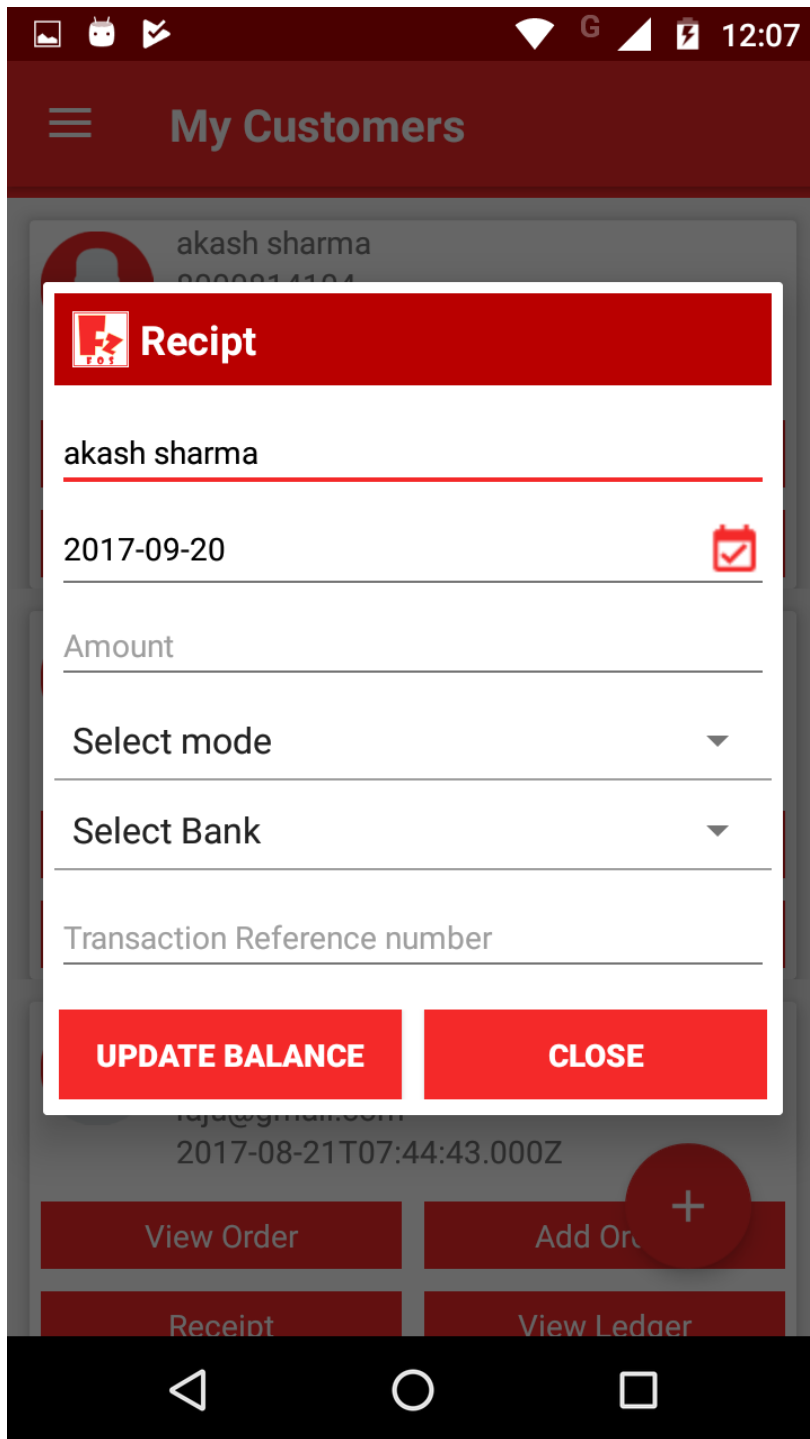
G 12:07

My Customers

akash sharma
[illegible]

Recipt

akash sharma

2017-09-20

Amount

Select mode

Select Bank

Transaction Reference number

UPDATE BALANCE

CLOSE

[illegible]@gmail.com
2017-08-21T07:44:43.000Z

View Order

Add Or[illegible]

+

Receipt

View Ledger